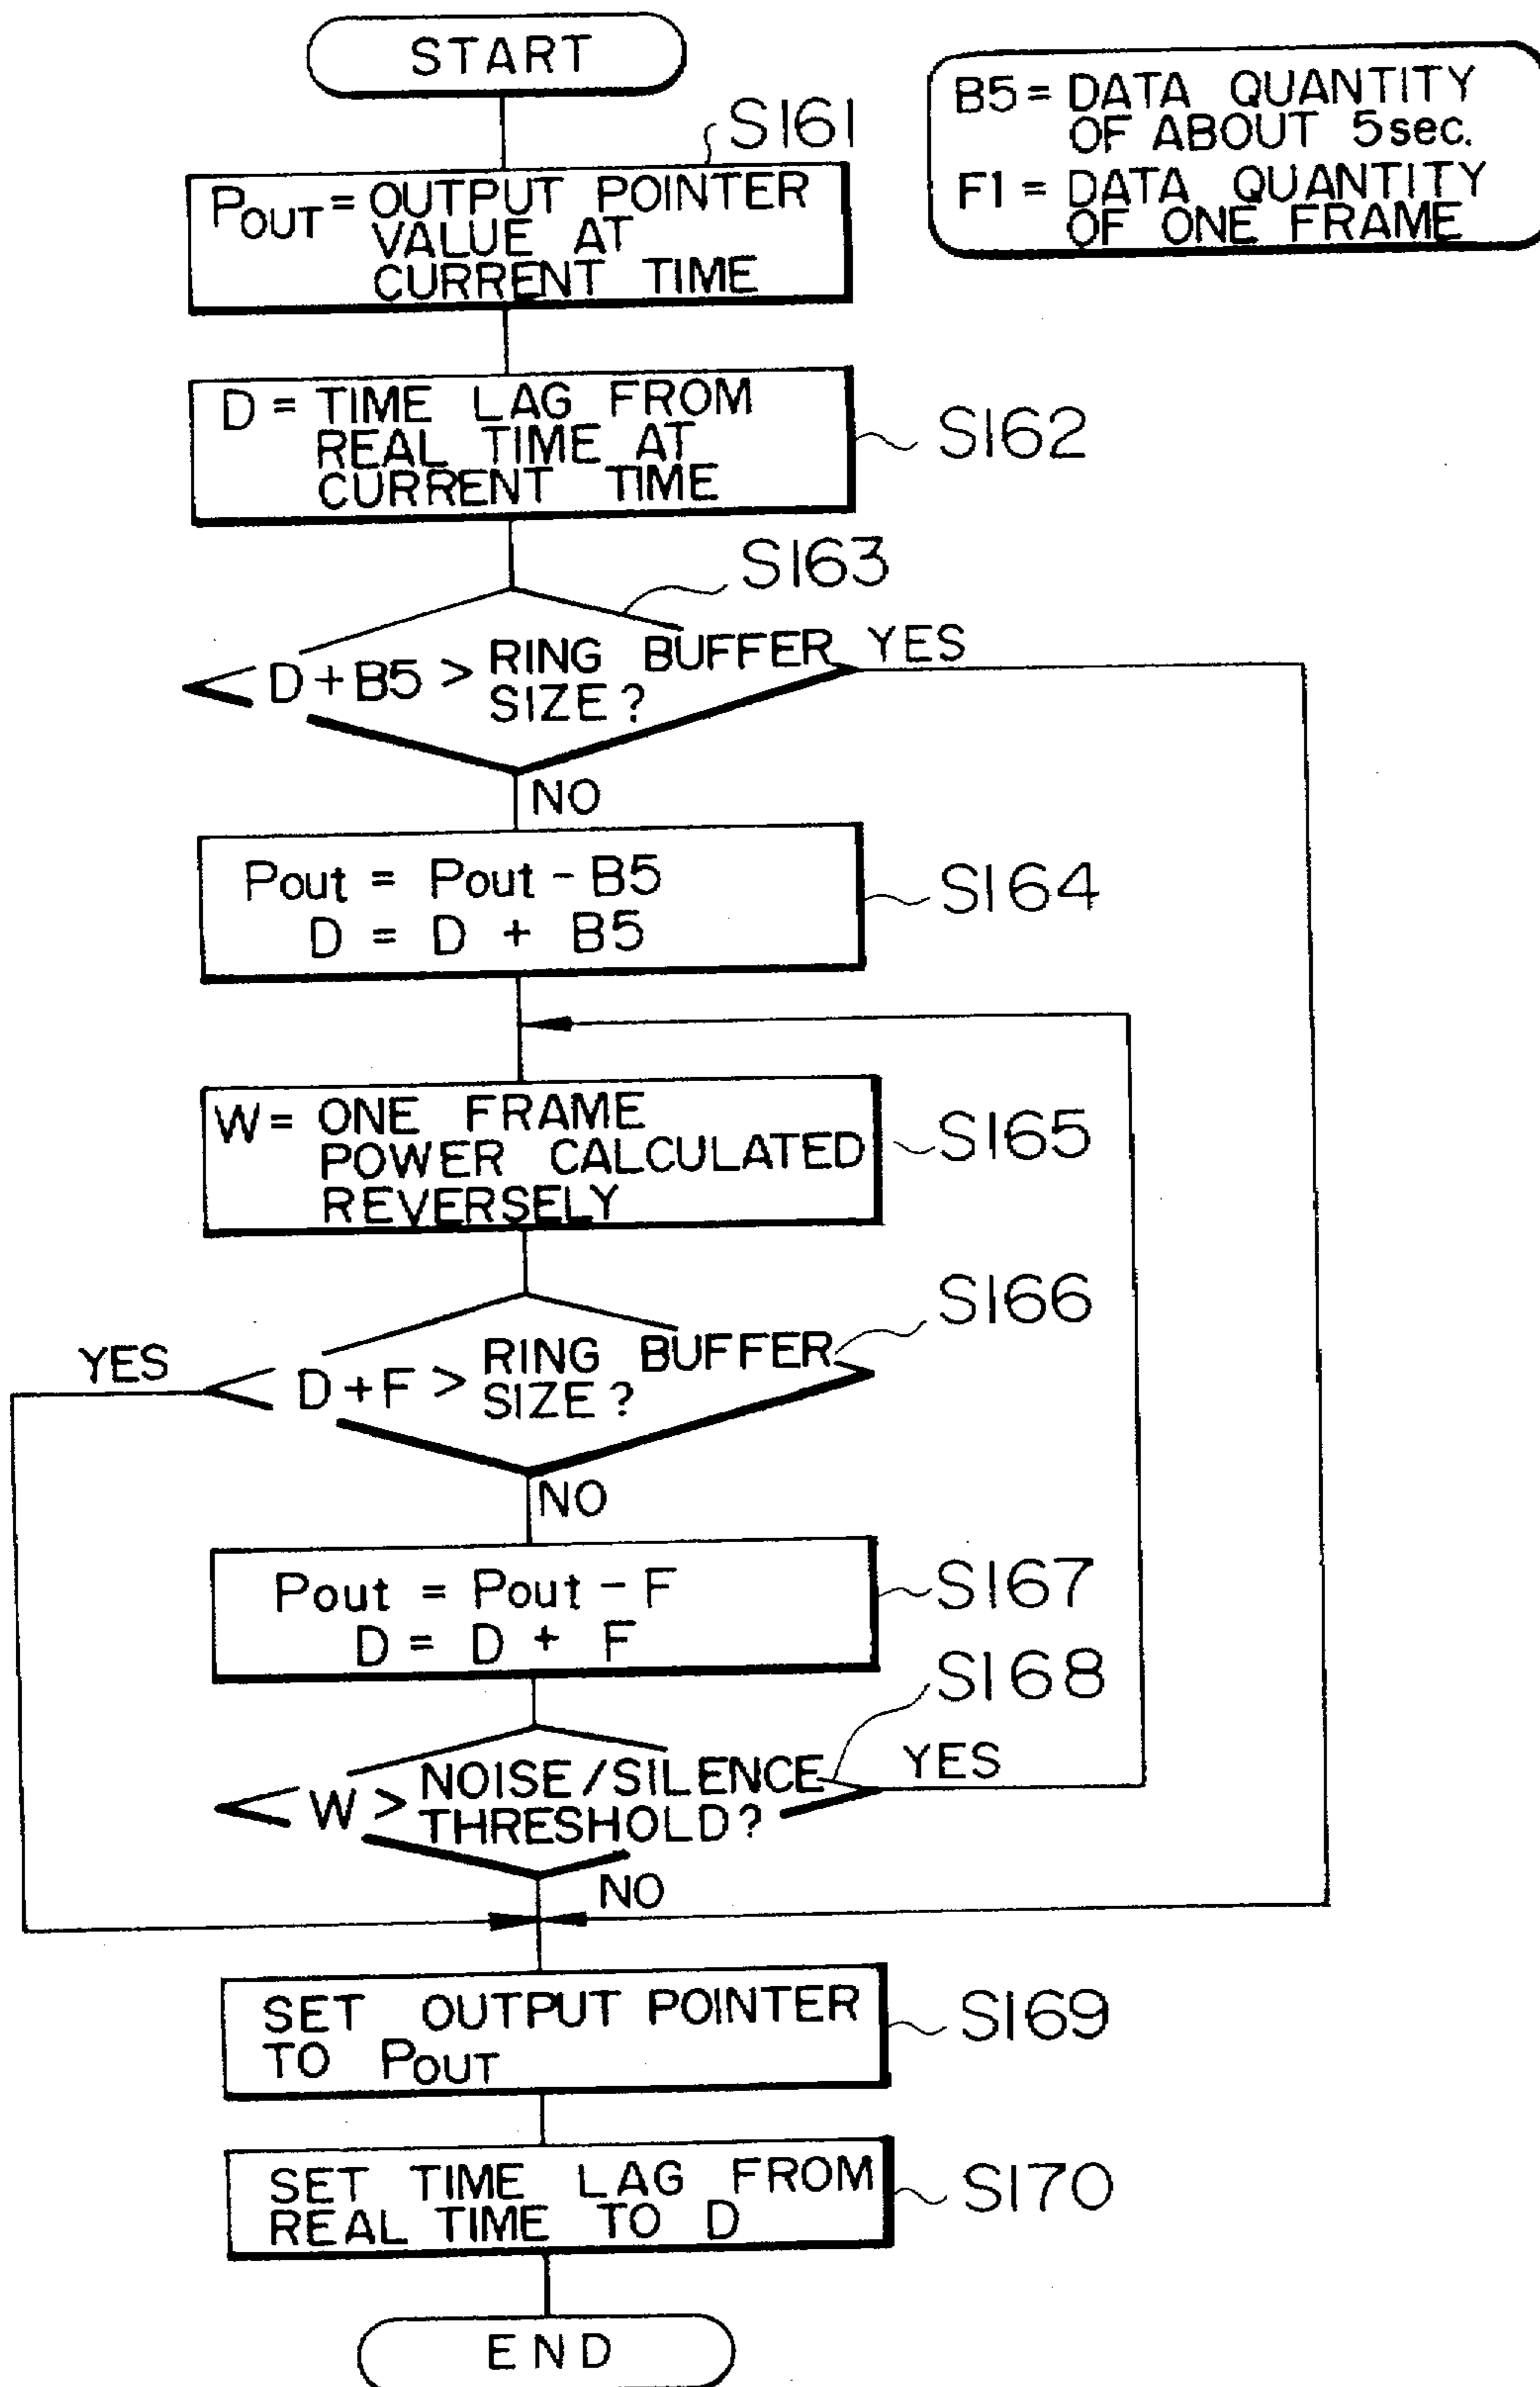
START

B5 = DATA QUANTITY OF ABOUT 5sec.
F1 = DATA QUANTITY OF ONE FRAME

S161
$P_{OUT}$ = OUTPUT POINTER VALUE AT CURRENT TIME

D = TIME LAG FROM REAL TIME AT CURRENT TIME
S162

S163
D + B5 > RING BUFFER SIZE?
YES
NO

Pout = Pout − B5
D = D + B5
S164

W = ONE FRAME POWER CALCULATED REVERSELY
S165

S166
D + F > RING BUFFER SIZE?
YES
NO

Pout = Pout − F
D = D + F
S167

S168
W > NOISE/SILENCE THRESHOLD?
YES
NO

SET OUTPUT POINTER TO $P_{OUT}$
S169

SET TIME LAG FROM REAL TIME TO D
S170

END